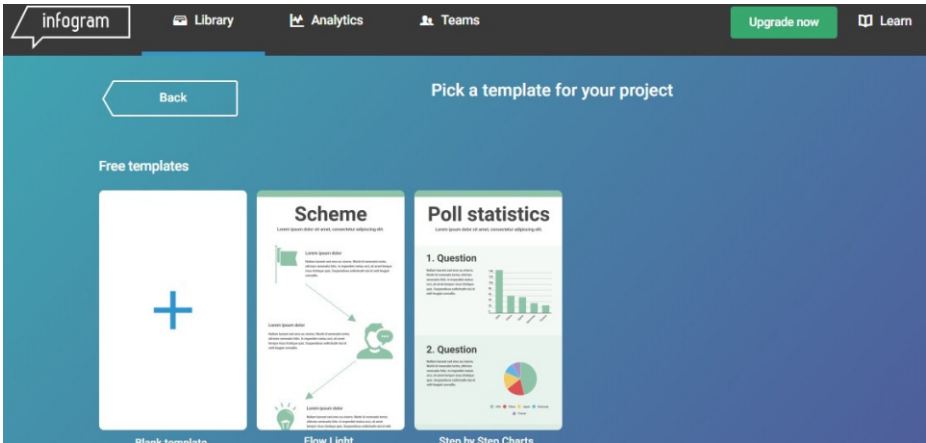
infogram

Library

Analytics

Teams

Upgrade now

Learn

Back

Pick a template for your project

Free templates

+

Scheme

Lorem ipsum dolor sit amet, consectetur adipiscing elit.

Lorem ipsum dolor

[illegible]

Lorem ipsum dolor

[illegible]

Lorem ipsum dolor

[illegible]

Poll statistics

Lorem ipsum dolor sit amet, consectetur adipiscing elit.

1. Question

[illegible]

2. Question

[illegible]

Blank template

Flow Light

Step by Step Charts